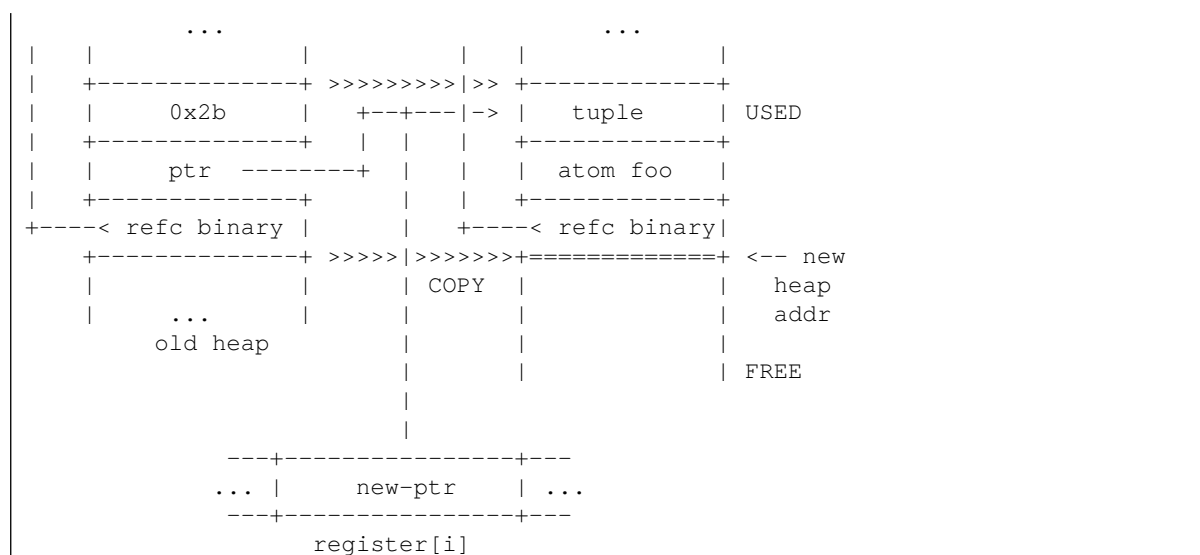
```
          ...                        ...
|    |              |          |   |             |
|    +--------------+ >>>>>>>>>|>> +-------------+
|    |     0x2b     |    +--+---|-> |    tuple    | USED
|    +--------------+    |  |   |   +-------------+
|    |    ptr  --------+  |   |   |  atom foo   |
|    +--------------+       |   |   +-------------+
+----< refc binary |       |   +----< refc binary|
     +--------------+ >>>>>|>>>>>>>+=============+ <-- new
     |              |      | COPY  |             |   heap
     |     ...      |      |       |             |   addr
       old heap            |       |             |
                           |       |             | FREE
                           |
                           |
              ---+---------------+---
             ... |    new-ptr    | ...
              ---+---------------+---
                  register[i]
```